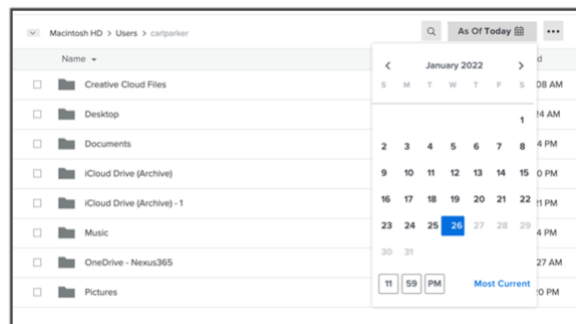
Macintosh HD > Users > carlparker

As Of Today

...

Name

Creative Cloud Files

Desktop

Documents

iCloud Drive (Archive)

iCloud Drive (Archive) - 1

Music

OneDrive - Nexus365

Pictures

January 2022

| S | M | T | W | T | F | S |
|---|---|---|---|---|---|---|
| | | | | | | 1 |
| 2 | 3 | 4 | 5 | 6 | 7 | 8 |
| 9 | 10 | 11 | 12 | 13 | 14 | 15 |
| 16 | 17 | 18 | 19 | 20 | 21 | 22 |
| 23 | 24 | 25 | 26 | 27 | 28 | 29 |
| 30 | 31 | | | | | |

11 59 PM Most Current

d

08 AM

24 AM

4 PM

0 PM

21 PM

4 PM

27 AM

0 PM